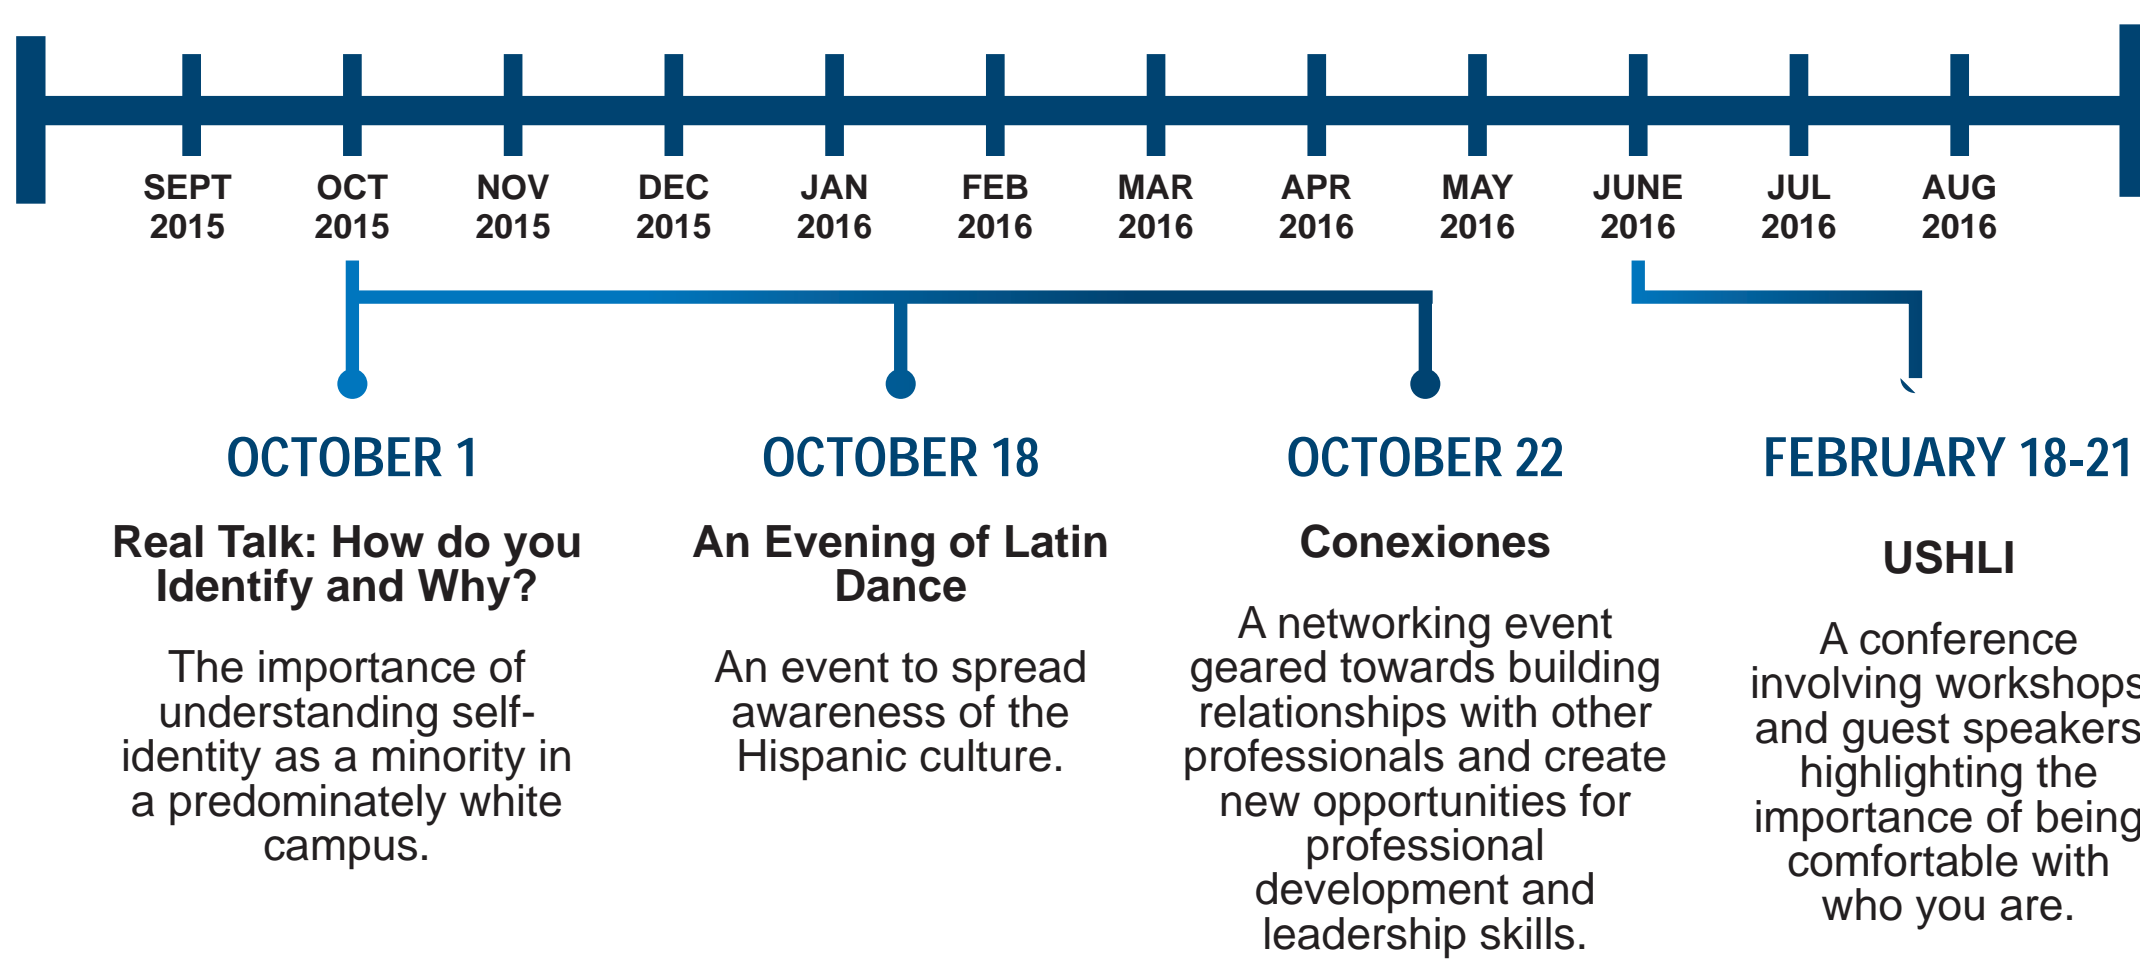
SEPT 2015 OCT 2015 NOV 2015 DEC 2015 JAN 2016 FEB 2016 MAR 2016 APR 2016 MAY 2016 JUNE 2016 JUL 2016 AUG 2016

OCTOBER 1

Real Talk: How do you Identify and Why?

The importance of understanding self-identity as a minority in a predominately white campus.

OCTOBER 18

An Evening of Latin Dance

An event to spread awareness of the Hispanic culture.

OCTOBER 22

Conexiones

A networking event geared towards building relationships with other professionals and create new opportunities for professional development and leadership skills.

FEBRUARY 18-21

USHLI

A conference involving workshops and guest speakers highlighting the importance of being comfortable with who you are.